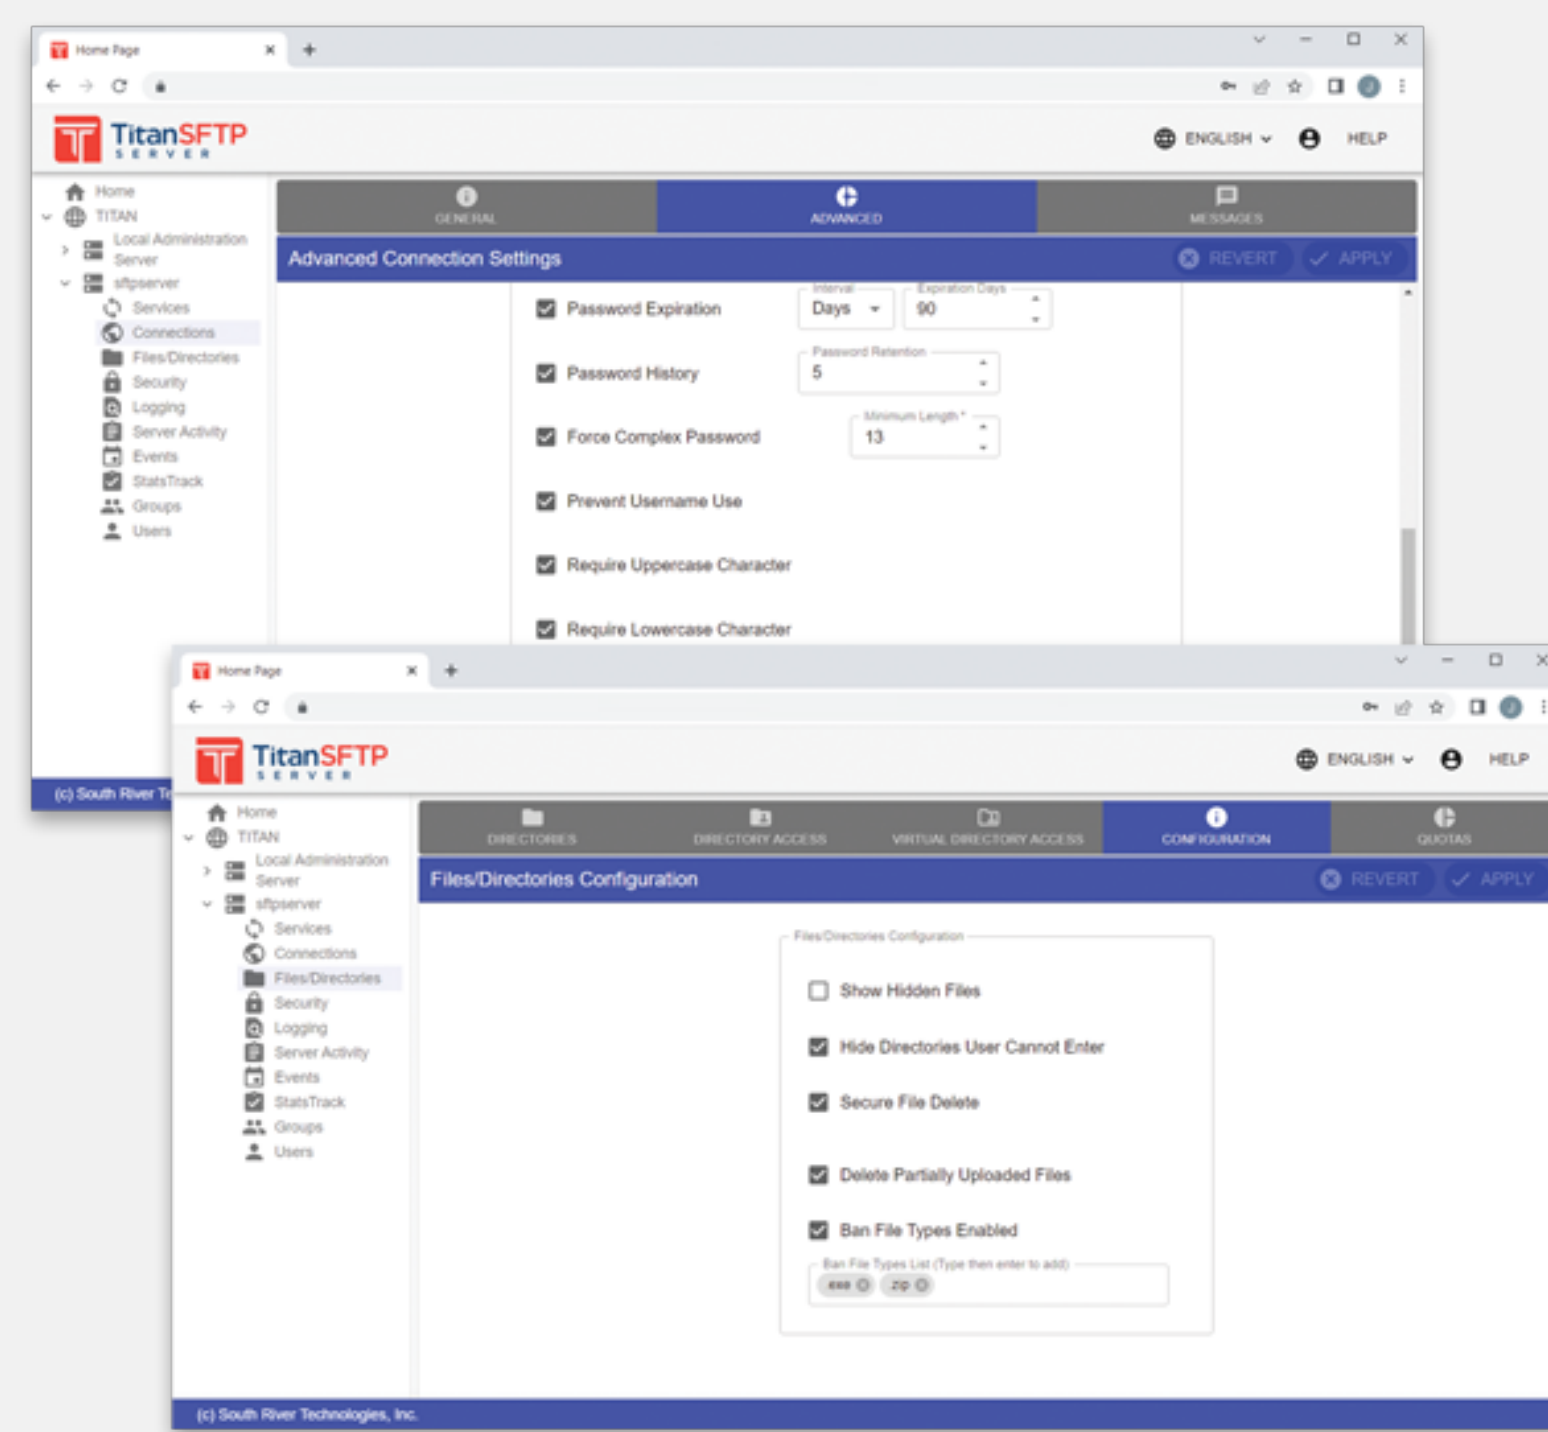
Home Page

TitanSFTP SERVER

ENGLISH

HELP

Home
TITAN
Local Administration Server
sftpserver
Services
Connections
Files/Directories
Security
Logging
Server Activity
Events
StatsTrack
Groups
Users

GENERAL
ADVANCED
MESSAGES

Advanced Connection Settings
REVERT
APPLY

Password Expiration
Interval
Days
Expiration Days
90

Password History
Password Retention
5

Force Complex Password
Minimum Length *
13

Prevent Username Use

Require Uppercase Character

Require Lowercase Character

(c) South River Te

Home Page

TitanSFTP SERVER

ENGLISH

HELP

Home
TITAN
Local Administration Server
sftpserver
Services
Connections
Files/Directories
Security
Logging
Server Activity
Events
StatsTrack
Groups
Users

DIRECTORIES
DIRECTORY ACCESS
VIRTUAL DIRECTORY ACCESS
CONFIGURATION
QUOTAS

Files/Directories Configuration
REVERT
APPLY

Files/Directories Configuration

Show Hidden Files

Hide Directories User Cannot Enter

Secure File Delete

Delete Partially Uploaded Files

Ban File Types Enabled

Ban File Types List (Type then enter to add)
exe
zip

(c) South River Technologies, Inc.